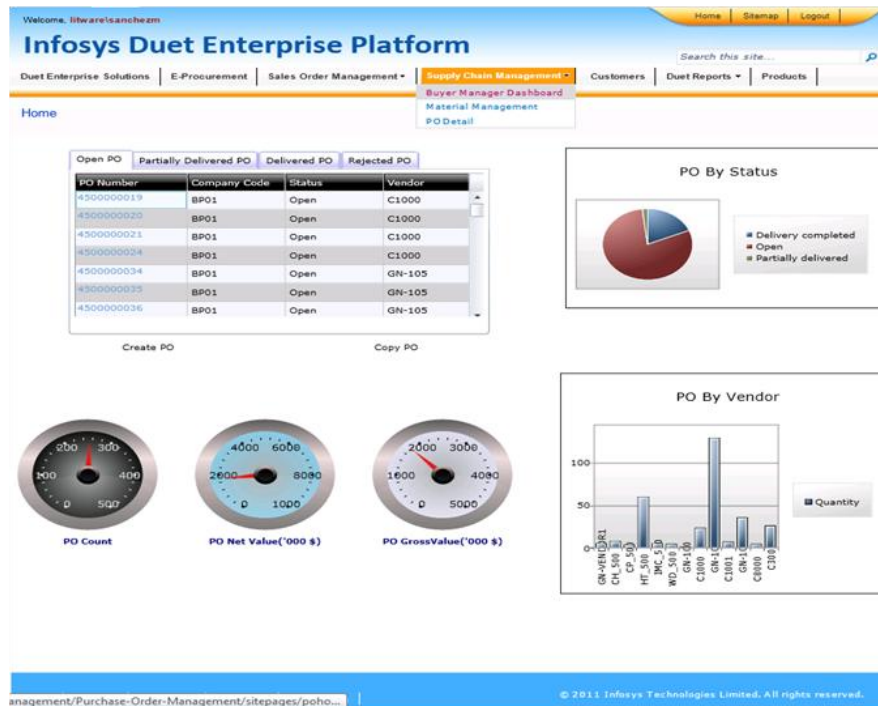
Welcome, litware\sanchezm

Home | Sitemap | Logout

Infosys Duet Enterprise Platform

Search this site...

Duet Enterprise Solutions | E-Procurement | Sales Order Management ▾ | Supply Chain Management ▾ | Customers | Duet Reports ▾ | Products

Buyer Manager Dashboard
Material Management
PO Detail

Home

Open PO | Partially Delivered PO | Delivered PO | Rejected PO

| PO Number | Company Code | Status | Vendor |
|---|---|---|---|
| 4500000019 | BP01 | Open | C1000 |
| 4500000020 | BP01 | Open | C1000 |
| 4500000021 | BP01 | Open | C1000 |
| 4500000024 | BP01 | Open | C1000 |
| 4500000034 | BP01 | Open | GN-105 |
| 4500000035 | BP01 | Open | GN-105 |
| 4500000036 | BP01 | Open | GN-105 |

Create PO

Copy PO

PO By Status

Delivery completed
Open
Partially delivered

PO By Vendor

100
50
0

GN-VENDOR1 CM_500 CP_500 HT_500 IMC_500 WD_500 GN-100 C1000 GN-10 C1001 GN-10 C0000 C300

Quantity

200 300 100 400 0 500

PO Count

4000 6000 2000 8000 0 10000

PO Net Value('000 $)

2000 3000 1000 4000 0 5000

PO GrossValue('000 $)

anagement/Purchase-Order-Management/sitepages/poho...

© 2011 Infosys Technologies Limited. All rights reserved.